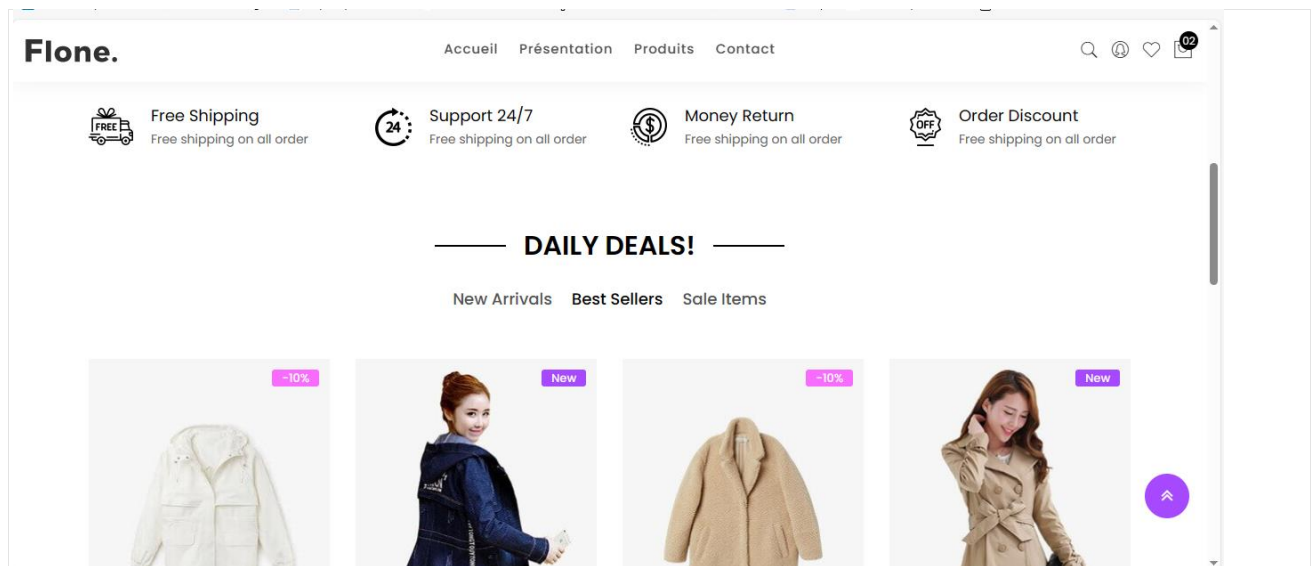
Flone.

Accueil Présentation Produits Contact

02

FREE

Free Shipping
Free shipping on all order

24

Support 24/7
Free shipping on all order

Money Return
Free shipping on all order

OFF

Order Discount
Free shipping on all order

DAILY DEALS!

New Arrivals Best Sellers Sale Items

-10%

New

-10%

New